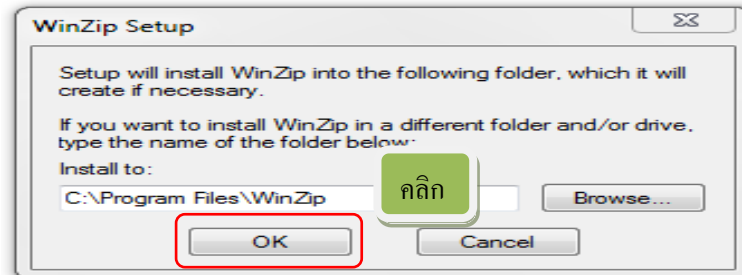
WinZip Setup

Setup will install WinZip into the following folder, which it will create if necessary.

If you want to install WinZip in a different folder and/or drive, type the name of the folder below:

Install to:

C:\Program Files\WinZip

คลิก

Browse...

OK

Cancel